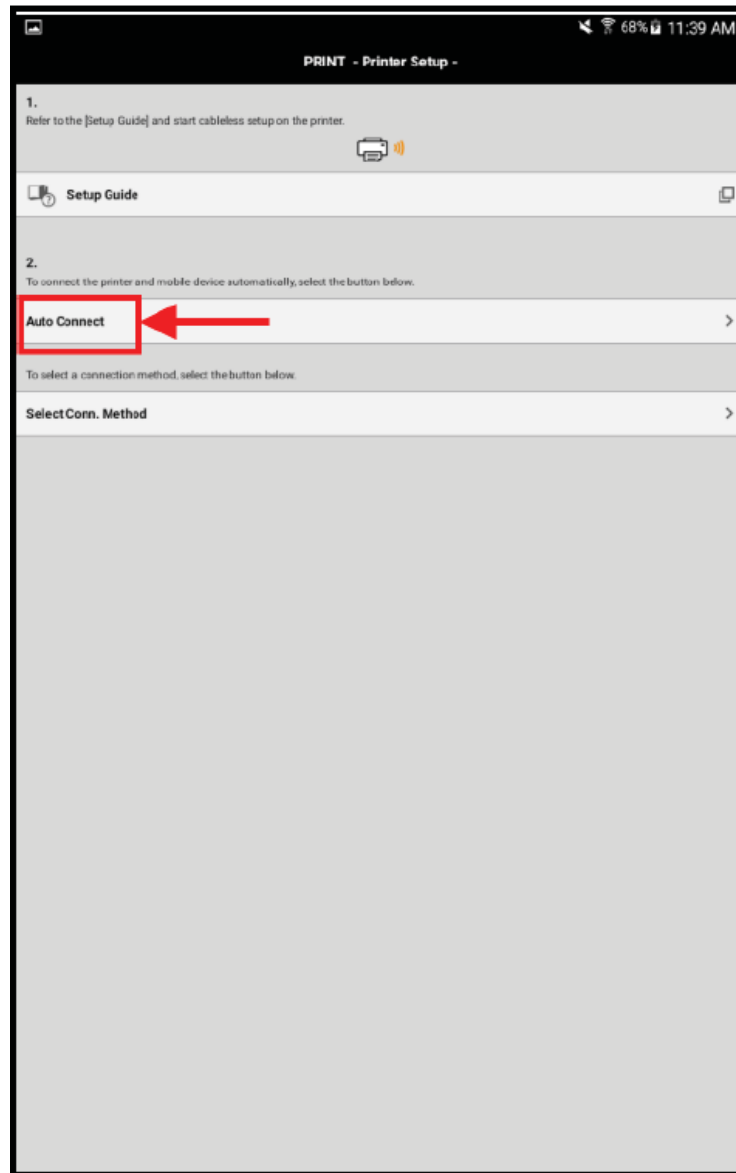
68% 11:39 AM

PRINT - Printer Setup -

1.
Refer to the [Setup Guide] and start cableless setup on the printer.

Setup Guide

2.
To connect the printer and mobile device automatically, select the button below.

Auto Connect

To select a connection method, select the button below.

Select Conn. Method